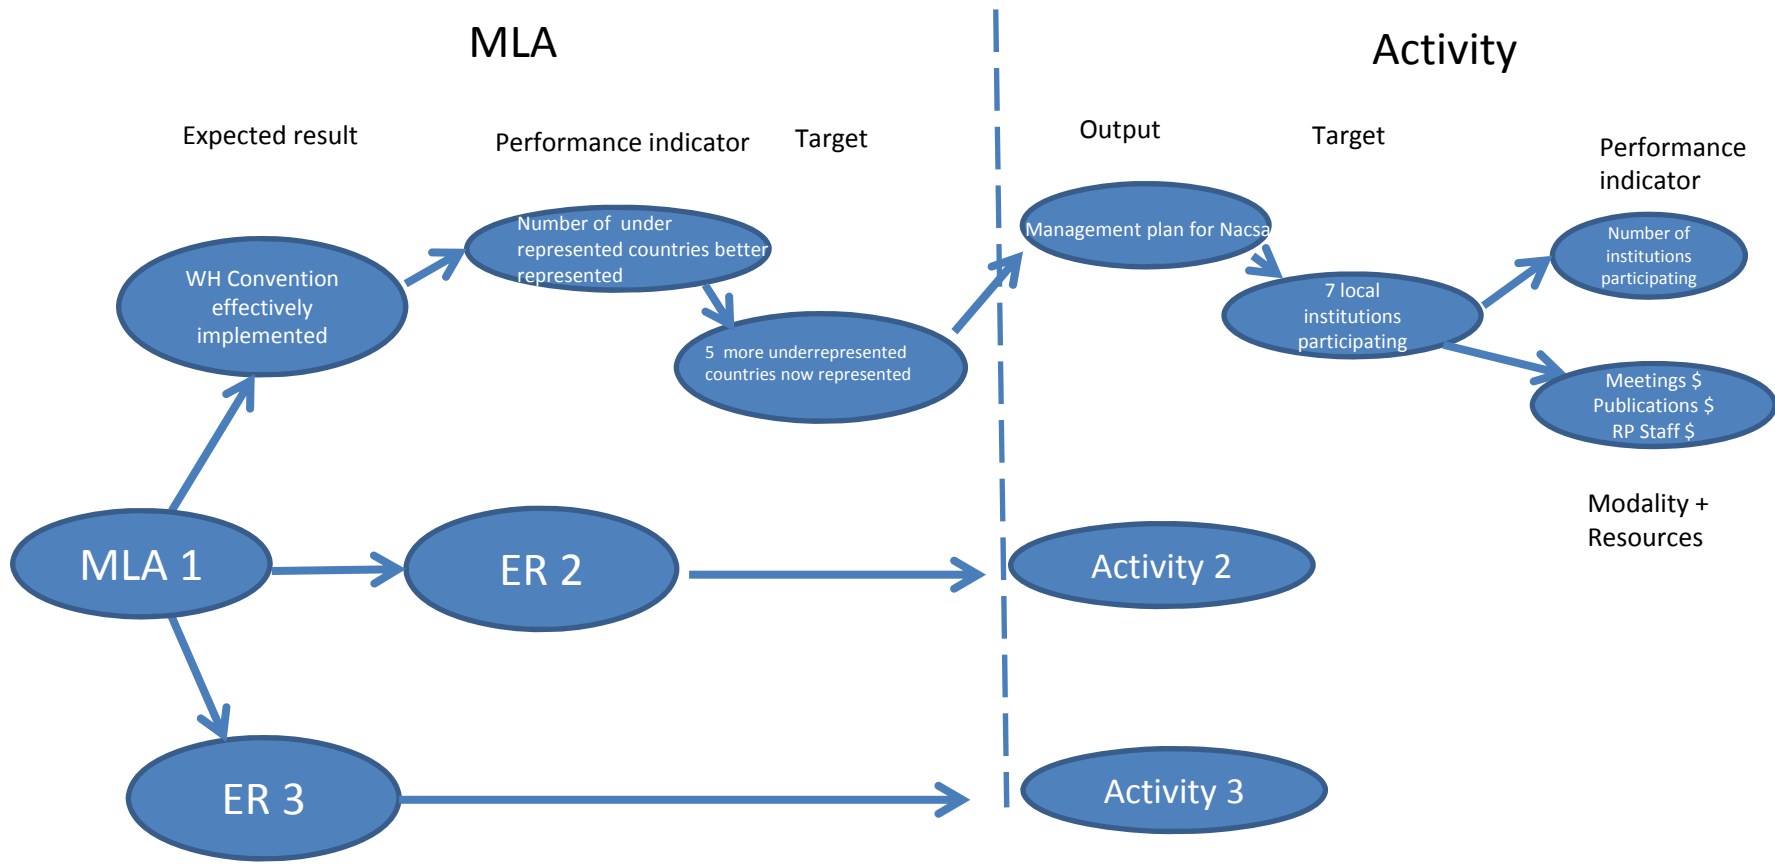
MLA

Activity

Expected result

Performance indicator

Target

Output

Target

Performance indicator

WH Convention effectively implemented

Number of under represented countries better represented

5 more underrepresented countries now represented

Management plan for Nacsa

7 local institutions participating

Number of institutions participating

Meetings $
Publications $
RP Staff $

Modality + Resources

MLA 1

ER 2

Activity 2

ER 3

Activity 3